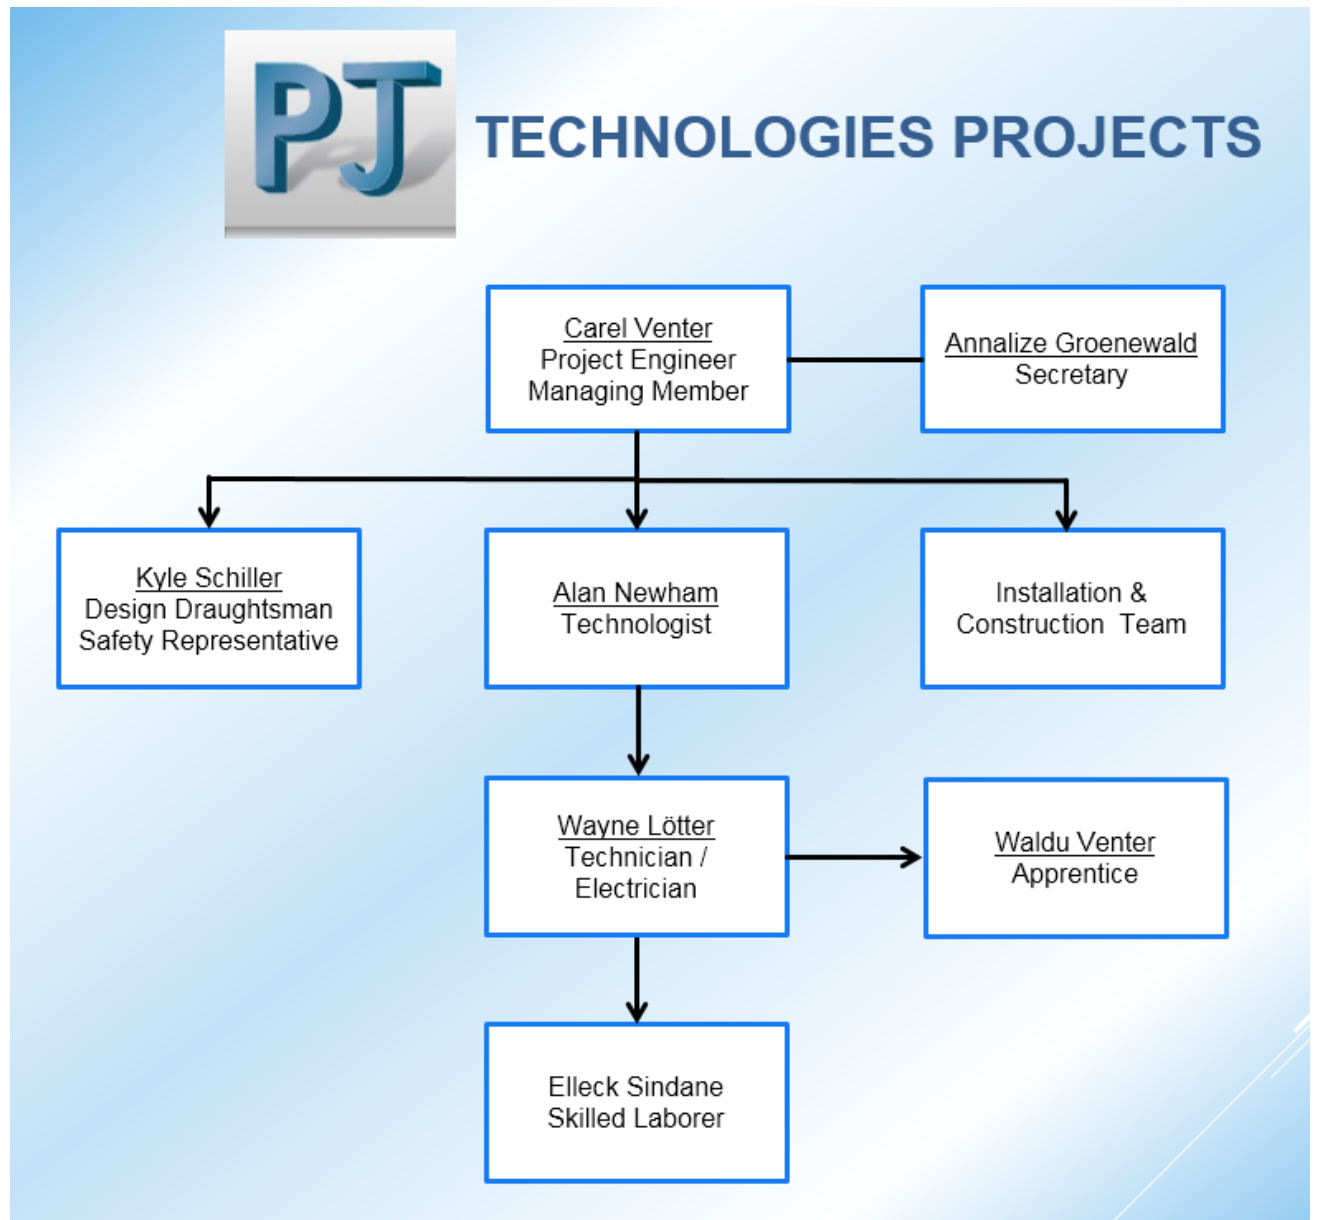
PJ TECHNOLOGIES PROJECTS

Carel Venter
Project Engineer
Managing Member

Annalize Groenewald
Secretary

Kyle Schiller
Design Draughtsman
Safety Representative

Alan Newham
Technologist

Installation &
Construction Team

Wayne Lötter
Technician /
Electrician

Waldu Venter
Apprentice

Elleck Sindane
Skilled Laborer